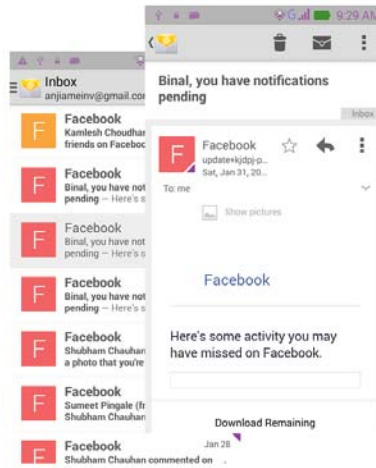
Inbox
anjiameinv@gmail.co

F
Facebook
Kamlesh Choudhar
friends on Faceboo

F
Facebook
Binal, you have not
pending — Here's s

F
Facebook
Binal, you have not
pending — Here's s

F
Facebook
Binal, you have not
pending — Here's s

F
Facebook
Shubham Chauhan
a photo that you're

F
Facebook
Sumeet Pingale (fr
Binal, you have not

F
Facebook
Shubham Chauhan commented on

9:29 AM

Binal, you have notifications pending

Inbox

F
Facebook
update+kjdpj-p...
Sat, Jan 31, 20...

To: me

Show pictures

Facebook

Here's some activity you may have missed on Facebook.

Download Remaining

Jan 28